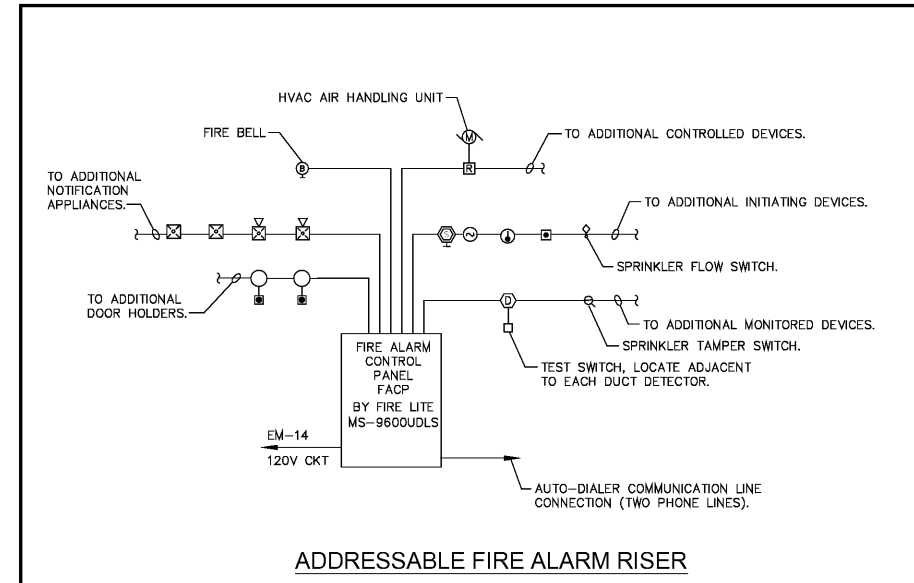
HVAC AIR HANDLING UNIT

FIRE BELL

TO ADDITIONAL CONTROLLED DEVICES.

TO ADDITIONAL NOTIFICATION APPLIANCES.

TO ADDITIONAL INITIATING DEVICES.

SPRINKLER FLOW SWITCH.

TO ADDITIONAL DOOR HOLDERS.

TO ADDITIONAL MONITORED DEVICES.

SPRINKLER TAMPER SWITCH.

FIRE ALARM CONTROL PANEL FACP BY FIRE LITE MS-9600UDLS

TEST SWITCH, LOCATE ADJACENT TO EACH DUCT DETECTOR.

EM-14
120V CKT

AUTO-DIALER COMMUNICATION LINE CONNECTION (TWO PHONE LINES).

ADDRESSABLE FIRE ALARM RISER